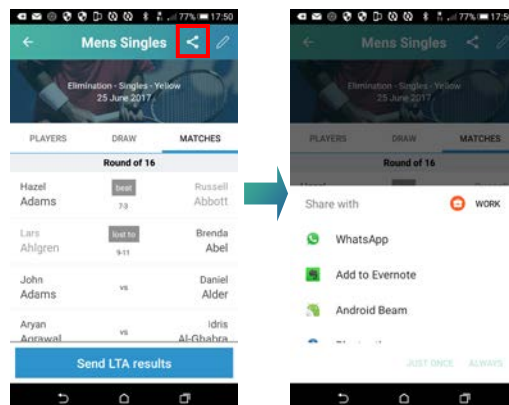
77% 17:50

Mens Singles

Elimination - Singles - Yellow
25 June 2017

PLAYERS DRAW MATCHES

Round of 16

Hazel Adams beat 7-3 Russell Abbott

Lars Ahlgren lost to 9-11 Brenda Abel

John Adams vs Daniel Alder

Aryan Agrawal vs Idris Al-Ghabra

Send LTA results

77% 17:50

Mens Singles

PLAYERS DRAW MATCHES

Round of 16

Share with WORK

WhatsApp

Add to Evernote

Android Beam

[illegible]

JUST ONCE ALWAYS